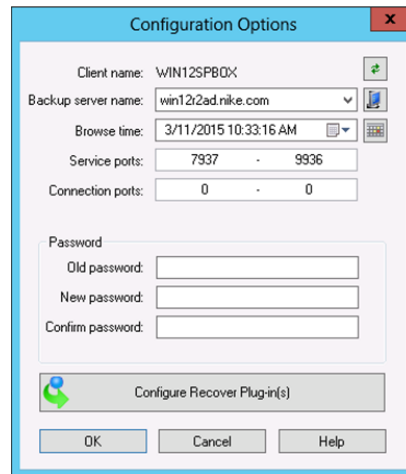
Configuration Options

x

Client name: WIN12SPBOX

Backup server name: win12r2ad.nike.com

Browse time: 3/11/2015 10:33:16 AM

Service ports: 7937 - 9936

Connection ports: 0 - 0

Password

Old password:

New password:

Confirm password:

Configure Recover Plug-in(s)

OK

Cancel

Help